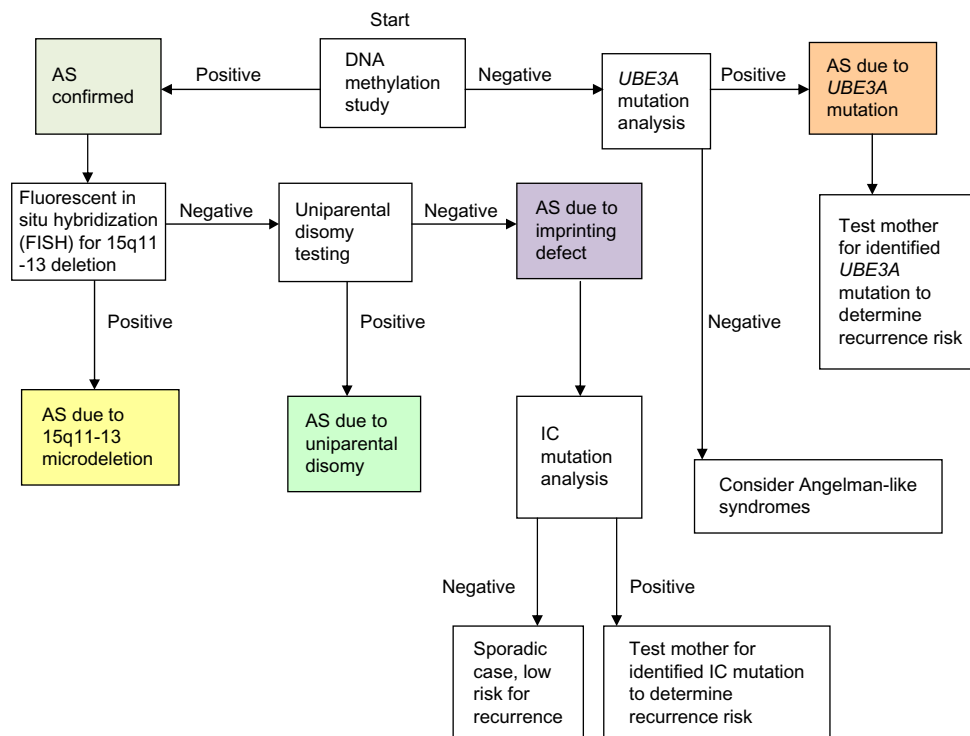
Start

DNA methylation study

Positive

AS confirmed

Negative

UBE3A mutation analysis

Positive

AS due to UBE3A mutation

Test mother for identified UBE3A mutation to determine recurrence risk

Fluorescent in situ hybridization (FISH) for 15q11 -13 deletion

Negative

Uniparental disomy testing

Negative

AS due to imprinting defect

Positive

AS due to 15q11-13 microdeletion

Positive

AS due to uniparental disomy

IC mutation analysis

Negative

Consider Angelman-like syndromes

Negative

Positive

Sporadic case, low risk for recurrence

Test mother for identified IC mutation to determine recurrence risk